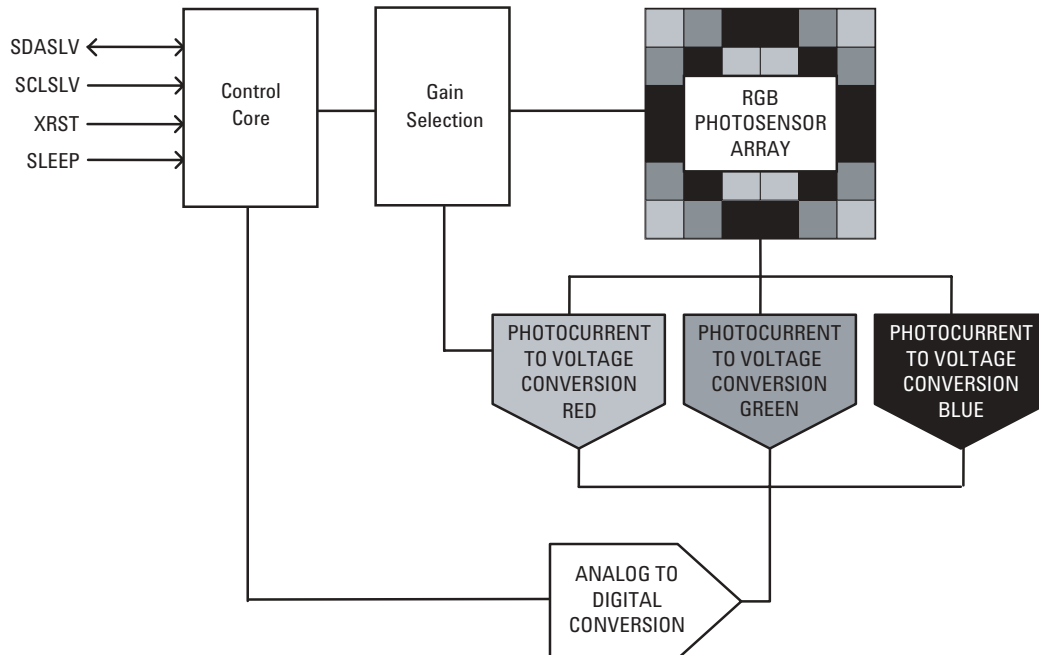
SDASLV
SCLSLV
XRST
SLEEP

Control Core

Gain Selection

RGB PHOTOSENSOR ARRAY

PHOTOCURRENT TO VOLTAGE CONVERSION RED

PHOTOCURRENT TO VOLTAGE CONVERSION GREEN

PHOTOCURRENT TO VOLTAGE CONVERSION BLUE

ANALOG TO DIGITAL CONVERSION